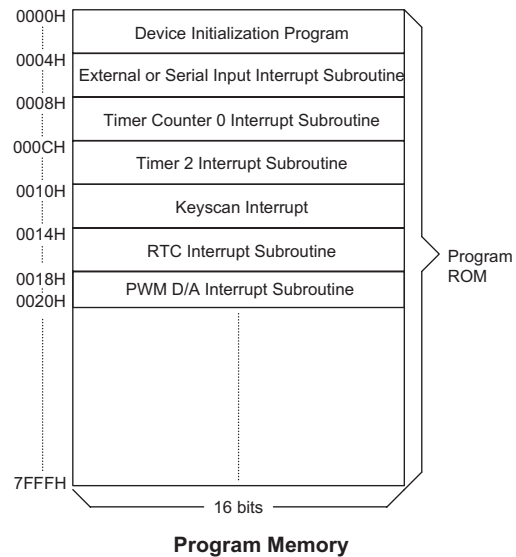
0000H
Device Initialization Program
0004H
External or Serial Input Interrupt Subroutine
0008H
Timer Counter 0 Interrupt Subroutine
000CH
Timer 2 Interrupt Subroutine
0010H
Keyscan Interrupt
0014H
RTC Interrupt Subroutine
0018H
PWM D/A Interrupt Subroutine
0020H
7FFFH
16 bits
Program ROM

Program Memory